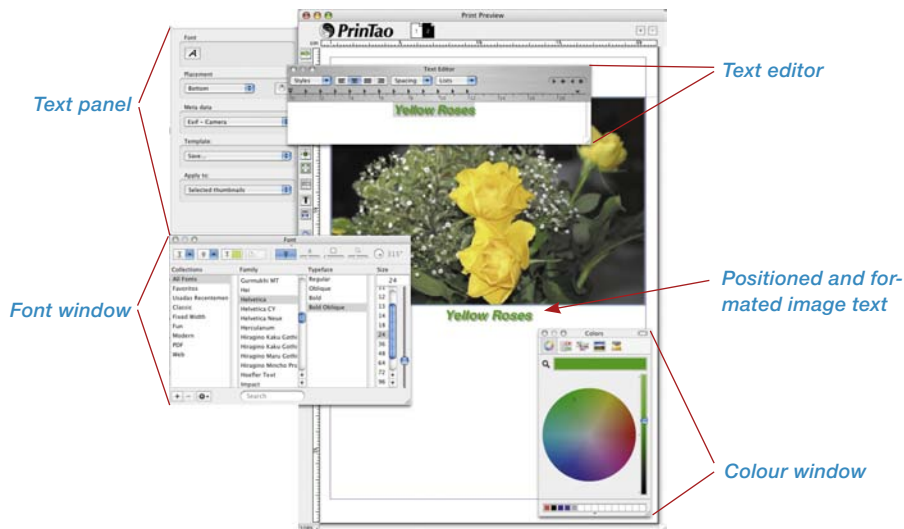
Text panel

Font window

Text editor

Positioned and formated image text

Colour window

Print Preview

PrinTao

Font

Placement

Bottom

Meta data

Exif - Camera

Template:

Save...

Apply to:

Selected thumbnails

Text Editor

Styles

Spacing

Lists

Yellow Roses

Yellow Roses

Font

Collections

All Fonts

Favorites

Usados Recientemente

Classic

Fixed Width

Fun

Modern

PDF

Web

Family

Gurmukhi MT

Hei

Helvetica

Helvetica CY

Helvetica Neue

Herculanum

Hiragino Kaku Gothic

Hiragino Kaku Gothic

Hiragino Maru Gothic

Hiragino Mincho Pro

Hoefler Text

Impact

Typeface

Regular

Oblique

Bold

Bold Oblique

Size

24

11

12

13

14

18

24

36

48

64

72

96

Search

Colors